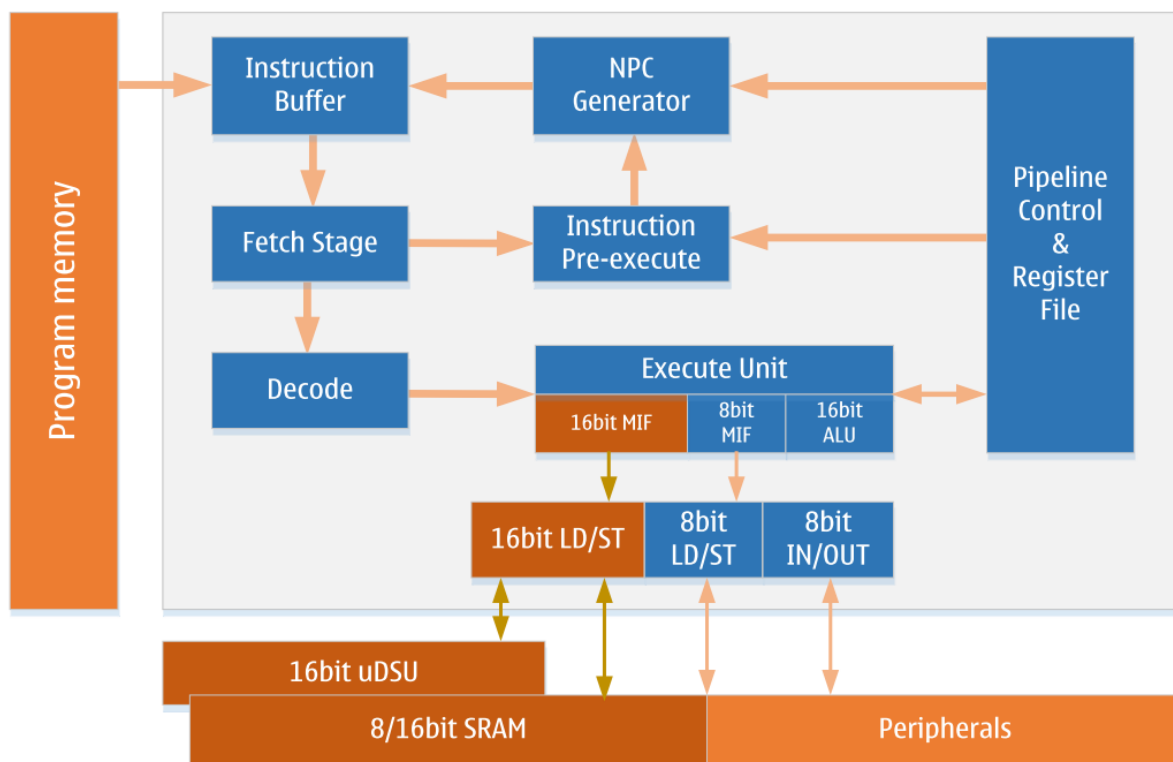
Program memory

Instruction Buffer

NPC Generator

Fetch Stage

Instruction Pre-execute

Pipeline Control & Register File

Decode

Execute Unit

16bit MIF

8bit MIF

16bit ALU

16bit LD/ST

8bit LD/ST

8bit IN/OUT

16bit uDSU

8/16bit SRAM

Peripherals